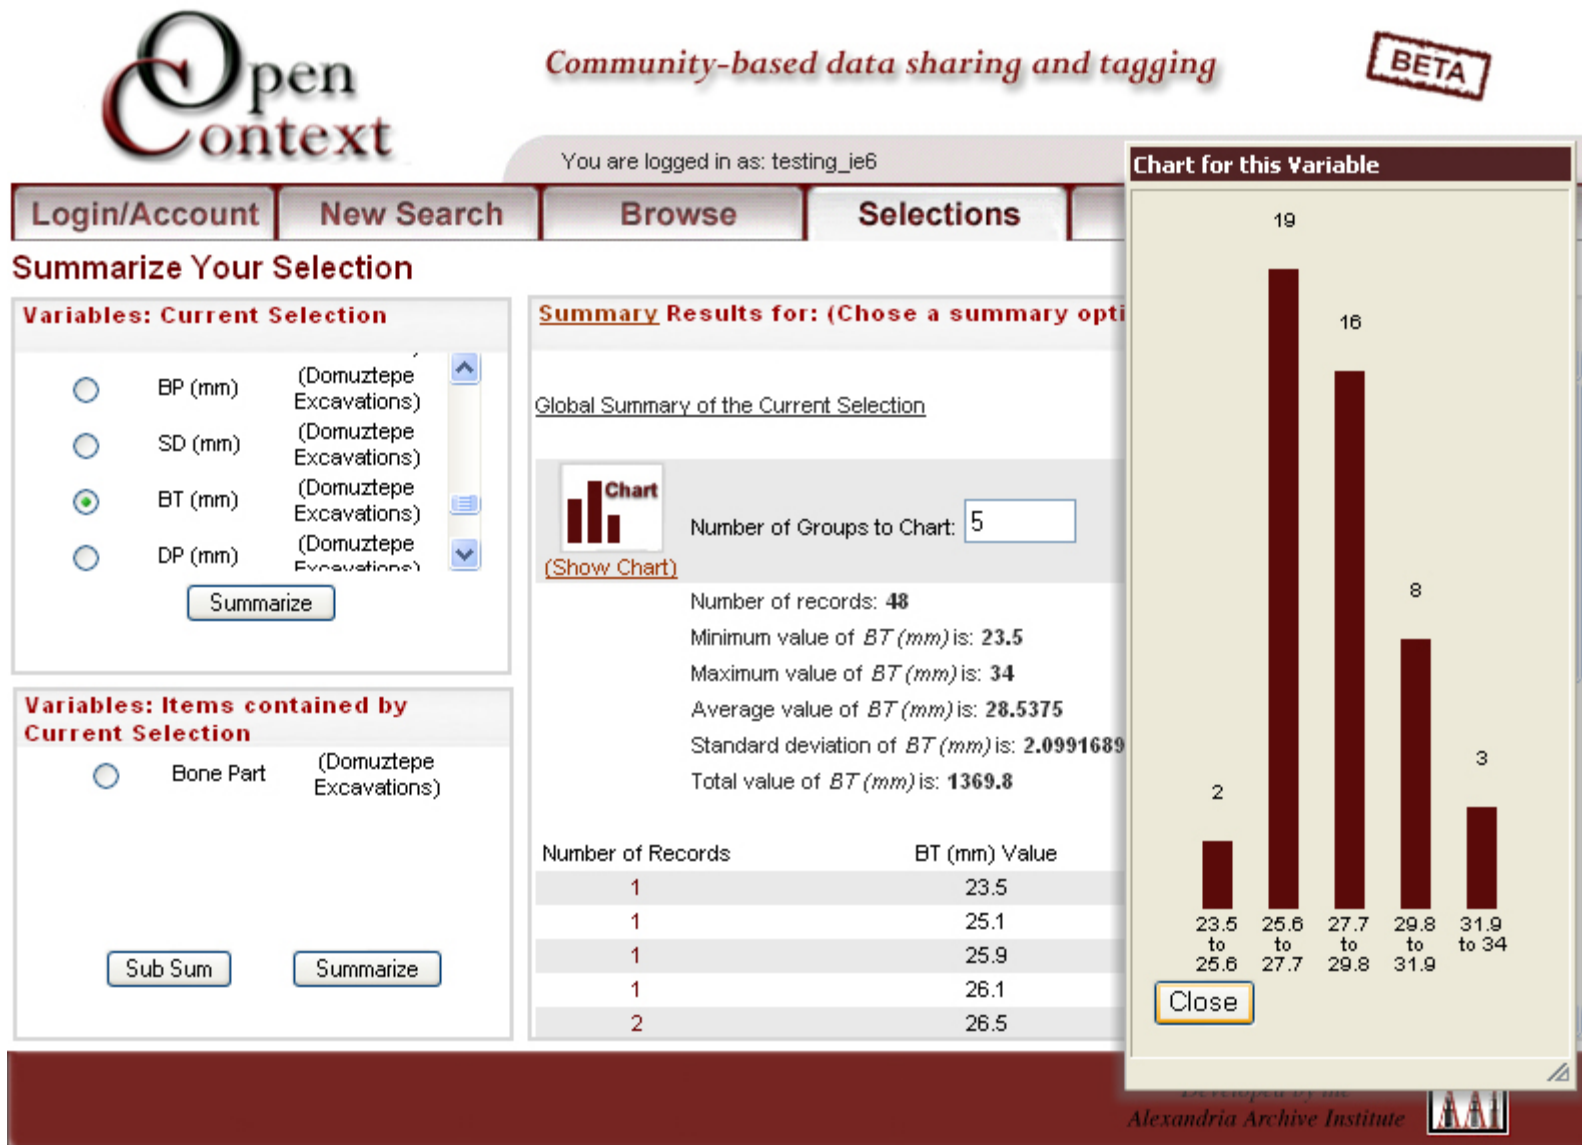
Open Context

Community-based data sharing and tagging

BETA

You are logged in as: testing_ie6

Login/Account | New Search | Browse | Selections

Summarize Your Selection

Variables: Current Selection

BP (mm) (Domuztepe Excavations)
SD (mm) (Domuztepe Excavations)
BT (mm) (Domuztepe Excavations)
DP (mm) (Domuztepe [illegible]

Summarize

Variables: Items contained by Current Selection

Bone Part (Domuztepe Excavations)

Sub Sum | Summarize

Summary Results for: (Chose a summary opti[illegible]

Global Summary of the Current Selection

Chart
(Show Chart)

Number of Groups to Chart: 5

Number of records: 48
Minimum value of BT (mm) is: 23.5
Maximum value of BT (mm) is: 34
Average value of BT (mm) is: 28.5375
Standard deviation of BT (mm) is: 2.0991689
Total value of BT (mm) is: 1369.8

| Number of Records | BT (mm) Value |
|---|---|
| 1 | 23.5 |
| 1 | 25.1 |
| 1 | 25.9 |
| 1 | 26.1 |
| 2 | 26.5 |

Chart for this Variable

19
16
8
3
2

23.5 to 25.6
25.6 to 27.7
27.7 to 29.8
29.8 to 31.9
31.9 to 34

Close

Developed by the Alexandria Archive Institute